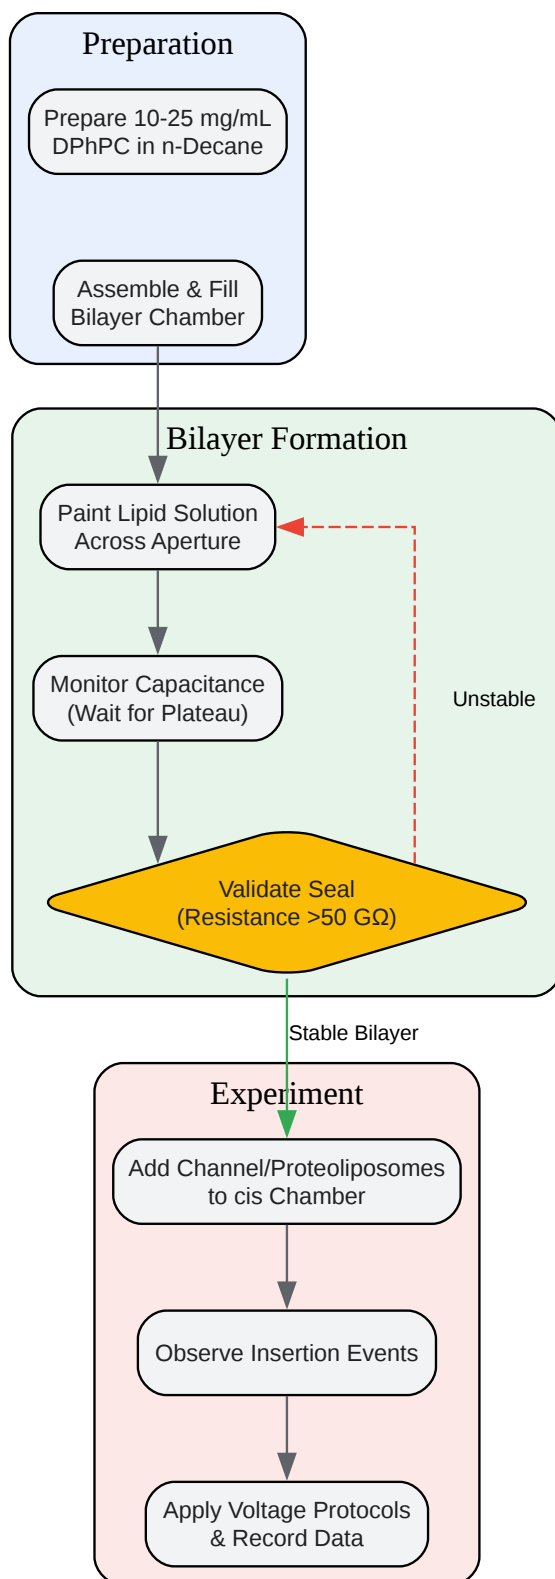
Preparation

Prepare 10-25 mg/mL DPhPC in n-Decane

Assemble & Fill Bilayer Chamber

Bilayer Formation

Paint Lipid Solution Across Aperture

Monitor Capacitance (Wait for Plateau)

Unstable

Validate Seal (Resistance >50 GΩ)

Stable Bilayer

Experiment

Add Channel/Proteoliposomes to cis Chamber

Observe Insertion Events

Apply Voltage Protocols & Record Data